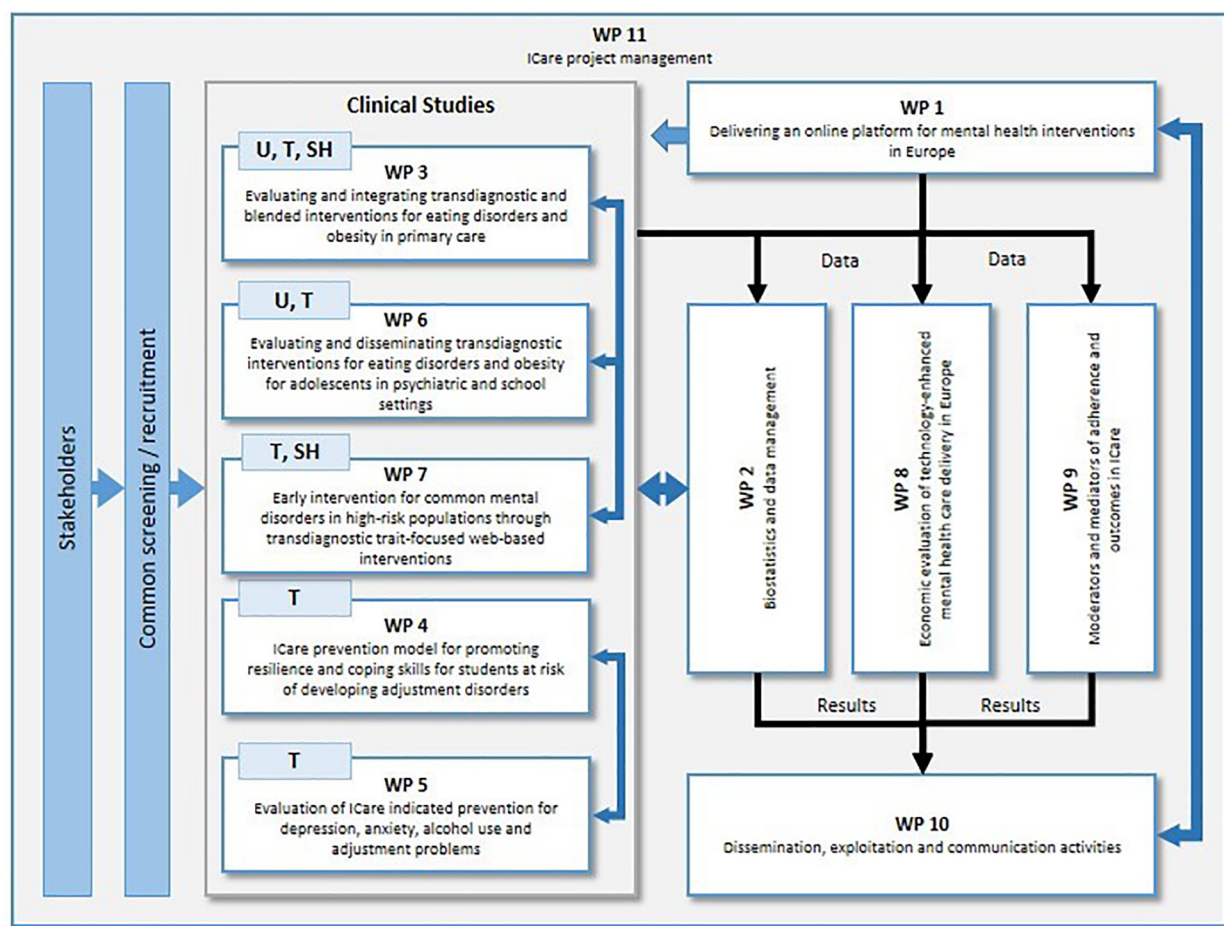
WP 11
ICare project management

Stakeholders

Common screening / recruitment

Clinical Studies

U, T, SH
WP 3
Evaluating and integrating transdiagnostic and blended interventions for eating disorders and obesity in primary care

U, T
WP 6
Evaluating and disseminating transdiagnostic interventions for eating disorders and obesity for adolescents in psychiatric and school settings

T, SH
WP 7
Early intervention for common mental disorders in high-risk populations through transdiagnostic trait-focused web-based interventions

T
WP 4
ICare prevention model for promoting resilience and coping skills for students at risk of developing adjustment disorders

T
WP 5
Evaluation of ICare indicated prevention for depression, anxiety, alcohol use and adjustment problems

WP 1
Delivering an online platform for mental health interventions in Europe

Data

Data

WP 2
Biostatistics and data management

WP 8
Economic evaluation of technology-enhanced mental health care delivery in Europe

WP 9
Moderators and mediators of adherence and outcomes in ICare

Results

Results

WP 10
Dissemination, exploitation and communication activities